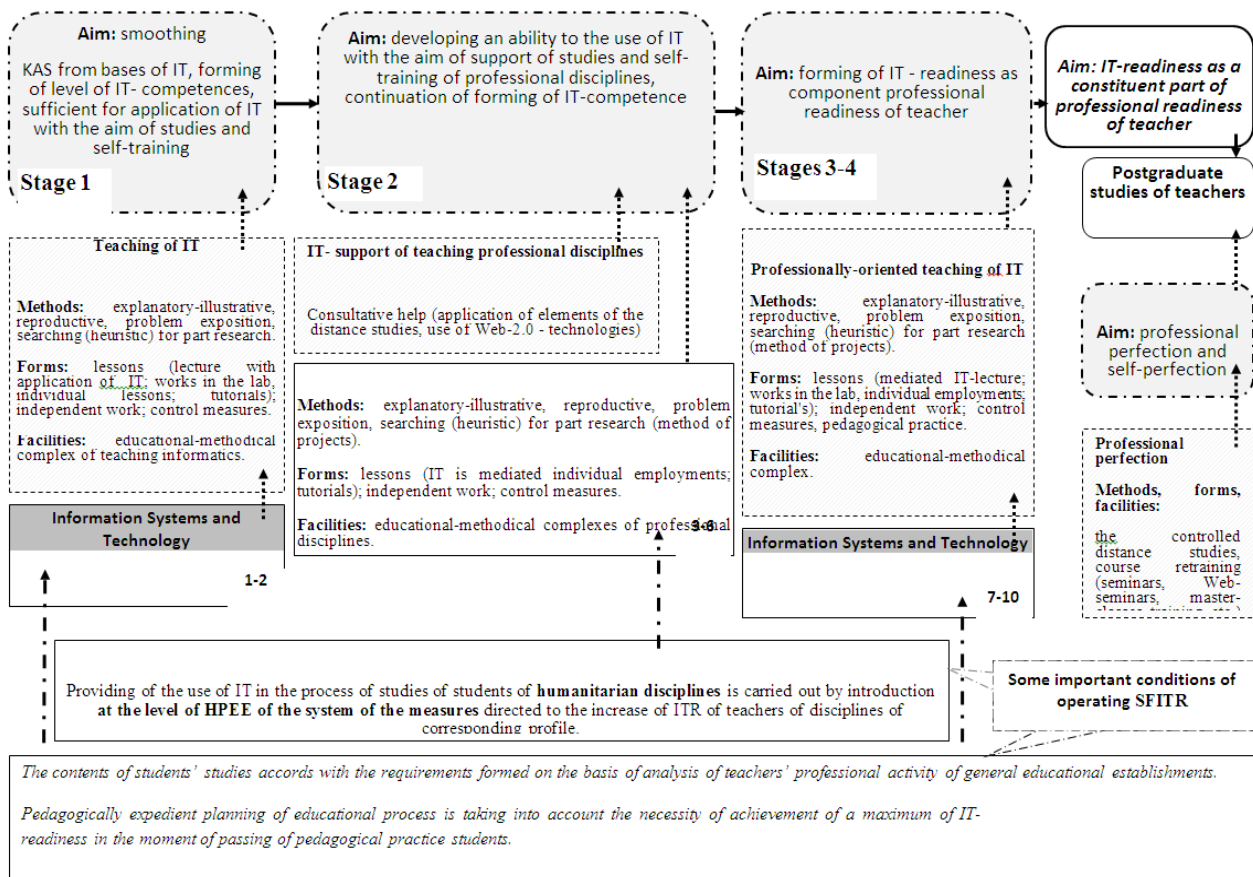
**Aim:** smoothing

KAS from bases of IT, forming of level of IT- competences, sufficient for application of IT with the aim of studies and self-training

**Stage 1**

**Aim:** developing an ability to the use of IT with the aim of support of studies and self-training of professional disciplines, continuation of forming of IT-competence

**Stage 2**

**Aim:** forming of IT - readiness as component professional readiness of teacher

**Stages 3-4**

***Aim: IT-readiness as a constituent part of professional readiness of teacher***

**Postgraduate studies of teachers**

**Teaching of IT**

**Methods:** explanatory-illustrative, reproductive, problem exposition, searching (heuristic) for part research.

**Forms:** lessons (lecture with application of IT; works in the lab, individual lessons; tutorials); independent work; control measures.

**Facilities:** educational-methodical complex of teaching informatics.

**Information Systems and Technology**

1-2

**IT- support of teaching professional disciplines**

Consultative help (application of elements of the distance studies, use of Web-2.0 - technologies)

**Methods:** explanatory-illustrative, reproductive, problem exposition, searching (heuristic) for part research (method of projects).

**Forms:** lessons (IT is mediated individual employments; tutorials); independent work; control measures.

**Facilities:** educational-methodical complexes of professional disciplines.

3-6

**Professionally-oriented teaching of IT**

**Methods:** explanatory-illustrative, reproductive, problem exposition, searching (heuristic) for part research (method of projects).

**Forms:** lessons (mediated IT-lecture; works in the lab, individual employments, tutorial's); independent work; control measures, pedagogical practice.

**Facilities:** educational-methodical complex.

**Information Systems and Technology**

7-10

**Aim:** professional perfection and self-perfection

**Professional perfection**

**Methods, forms, facilities:**

the controlled distance studies, course retraining (seminars, Web-seminars, master-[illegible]

Providing of the use of IT in the process of studies of students of **humanitarian disciplines** is carried out by introduction **at the level of HPEE of the system of the measures** directed to the increase of ITR of teachers of disciplines of corresponding profile.

**Some important conditions of operating SFITR**

*The contents of students' studies accords with the requirements formed on the basis of analysis of teachers' professional activity of general educational establishments.*

*Pedagogically expedient planning of educational process is taking into account the necessity of achievement of a maximum of IT-readiness in the moment of passing of pedagogical practice students.*